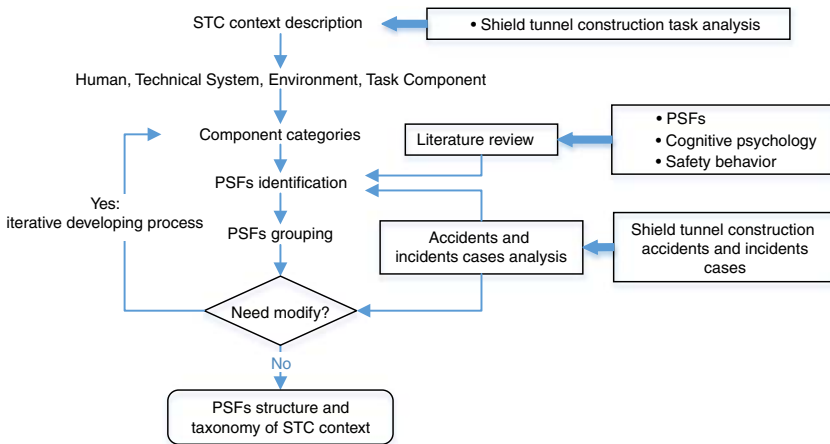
STC context description

• Shield tunnel construction task analysis

Human, Technical System, Environment, Task Component

Component categories

Literature review

• PSFs
• Cognitive psychology
• Safety behavior

PSFs identification

Yes:
iterative developing process

PSFs grouping

Accidents and incidents cases analysis

Shield tunnel construction accidents and incidents cases

Need modify?

No

PSFs structure and taxonomy of STC context